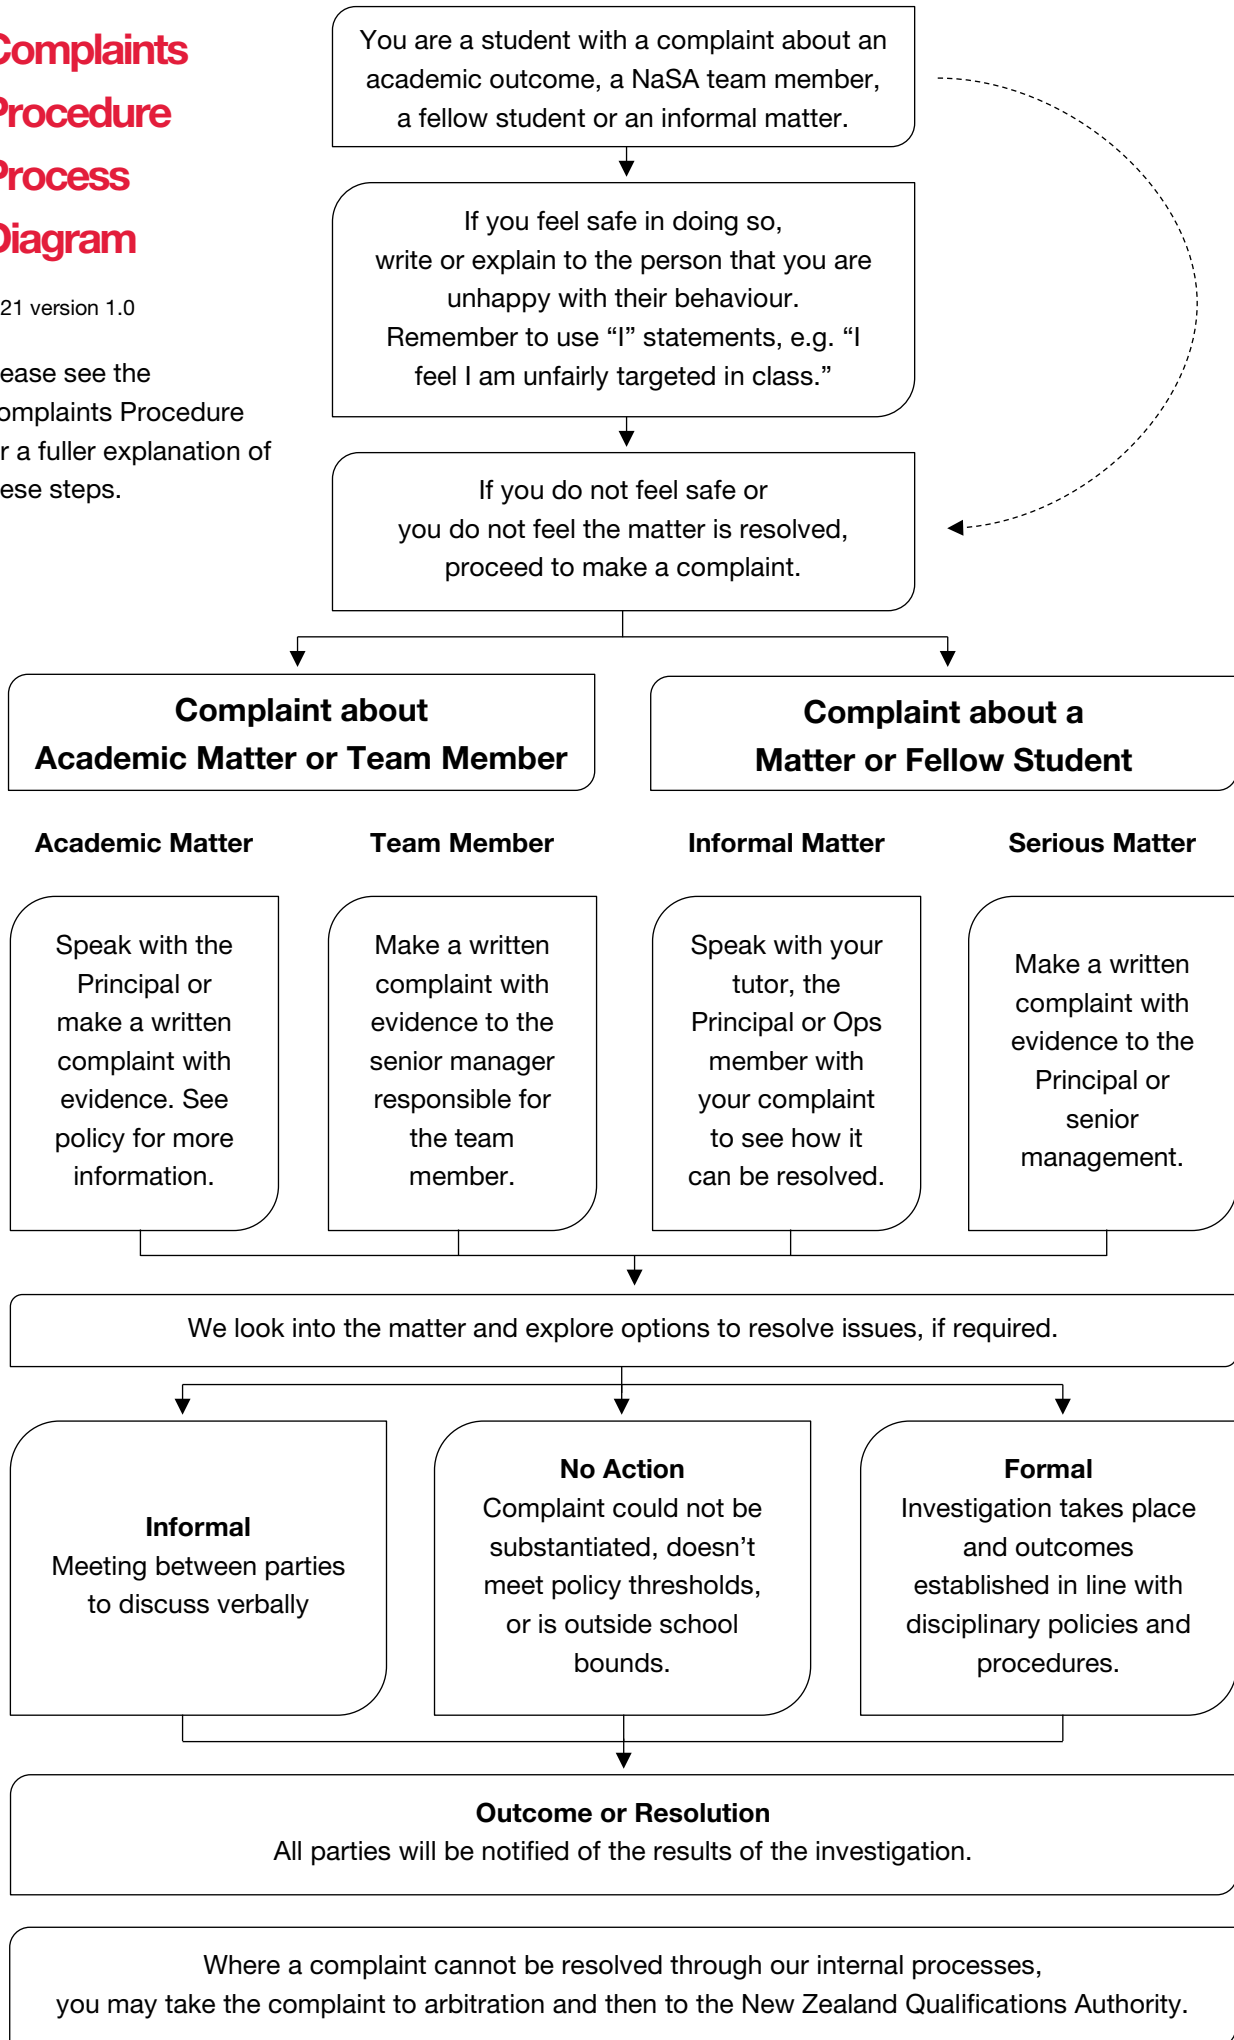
Complaints
Procedure
Process
Diagram

21 version 1.0

ease see the omplaints Procedure r a fuller explanation of ese steps.

You are a student with a complaint about an academic outcome, a NaSA team member, a fellow student or an informal matter.

If you feel safe in doing so, write or explain to the person that you are unhappy with their behaviour. Remember to use “I” statements, e.g. “I feel I am unfairly targeted in class.”

If you do not feel safe or you do not feel the matter is resolved, proceed to make a complaint.

Complaint about Academic Matter or Team Member

Complaint about a Matter or Fellow Student

Academic Matter

Team Member

Informal Matter

Serious Matter

Speak with the Principal or make a written complaint with evidence. See policy for more information.

Make a written complaint with evidence to the senior manager responsible for the team member.

Speak with your tutor, the Principal or Ops member with your complaint to see how it can be resolved.

Make a written complaint with evidence to the Principal or senior management.

We look into the matter and explore options to resolve issues, if required.

Informal
Meeting between parties to discuss verbally

No Action
Complaint could not be substantiated, doesn’t meet policy thresholds, or is outside school bounds.

Formal
Investigation takes place and outcomes established in line with disciplinary policies and procedures.

Outcome or Resolution
All parties will be notified of the results of the investigation.

Where a complaint cannot be resolved through our internal processes, you may take the complaint to arbitration and then to the New Zealand Qualifications Authority.